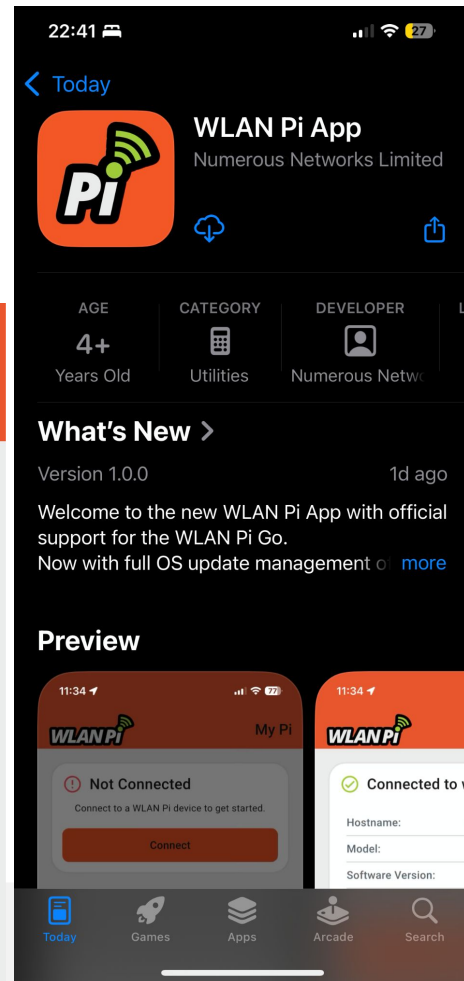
22:41

27

Today

Pi

WLAN Pi App

Numerous Networks Limited

AGE

4+

Years Old

CATEGORY

Utilities

DEVELOPER

Numerous Netwo

What's New

Version 1.0.0

1d ago

Welcome to the new WLAN Pi App with official support for the WLAN Pi Go.
Now with full OS update management o

more

Preview

11:34

WLAN Pi

My Pi

Not Connected

Connect to a WLAN Pi device to get started.

Connect

11:34

WLAN Pi

Connected to w

Hostname:

Model:

Software Version:

Today

Games

Apps

Arcade

Search